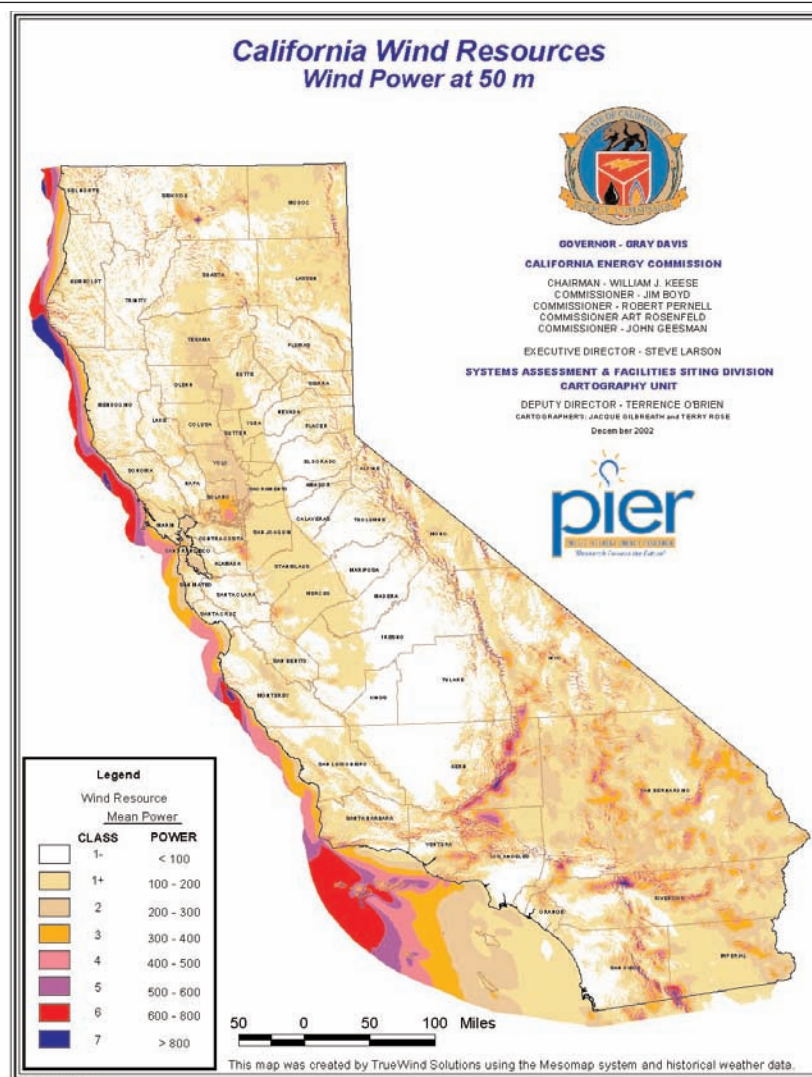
California Wind Resources
Wind Power at 50 m

GOVERNOR - GRAY DAVIS
CALIFORNIA ENERGY COMMISSION
CHAIRMAN - WILLIAM J. KEESE
COMMISSIONER - JIM BOYD
COMMISSIONER - ROBERT PERNELL
COMMISSIONER ART ROSENFELD
COMMISSIONER - JOHN GEESMAN

EXECUTIVE DIRECTOR - STEVE LARSON

SYSTEMS ASSESSMENT & FACILITIES SITING DIVISION
CARTOGRAPHY UNIT
DEPUTY DIRECTOR - TERRENCE O'BRIEN
CARTOGRAPHERS: JACQUE GILBREATH and TERRY ROSE
December 2002

pier
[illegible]
"Research Powers the Future!"

DEL NORTE
SISKIYOU
MODOC
HUMBOLDT
TRINITY
SHASTA
LASSEN
TEHAMA
PLUMAS
GLENN
BUTTE
SIERRA
MENDOCINO
NEVADA
LAKE
COLUSA
SUTTER
YUBA
PLACER
SONOMA
YOLO
EL DORADO
NAPA
SOLANO
SACRAMENTO
AMADOR
ALPINE
MARIN
CONTRA COSTA
SAN JOAQUIN
CALAVERAS
TUOLUMNE
MONO
SAN FRANCISCO
ALAMEDA
STANISLAUS
SAN MATEO
SANTA CLARA
MARIPOSA
SANTA CRUZ
MERCED
MADERA
FRESNO
SAN BENITO
INYO
MONTEREY
KINGS
TULARE
SAN LUIS OBISPO
KERN
SAN BERNARDINO
SANTA BARBARA
VENTURA
LOS ANGELES
ORANGE
RIVERSIDE
SAN DIEGO
IMPERIAL

Legend
Wind Resource
Mean Power

| CLASS | POWER |
|---|---|
| 1- | < 100 |
| 1+ | 100 - 200 |
| 2 | 200 - 300 |
| 3 | 300 - 400 |
| 4 | 400 - 500 |
| 5 | 500 - 600 |
| 6 | 600 - 800 |
| 7 | > 800 |

50 0 50 100 Miles

This map was created by TrueWind Solutions using the Mesomap system and historical weather data.